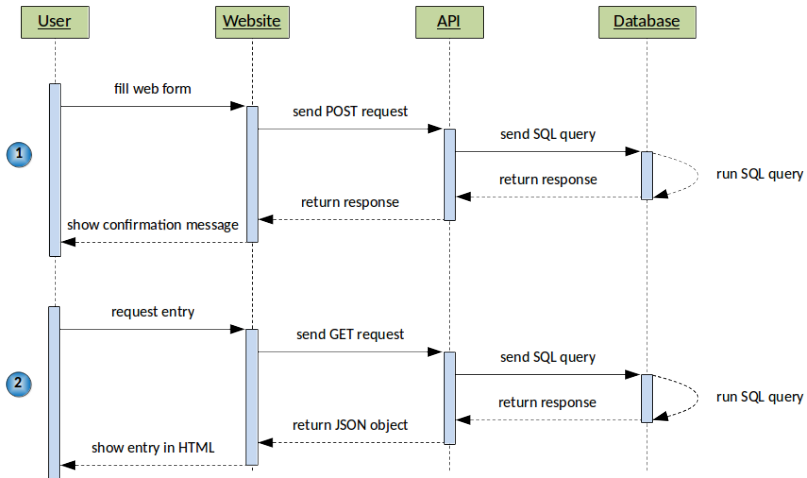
User

Website

API

Database

1

fill web form

send POST request

send SQL query

run SQL query

return response

return response

show confirmation message

2

request entry

send GET request

send SQL query

run SQL query

return response

return JSON object

show entry in HTML